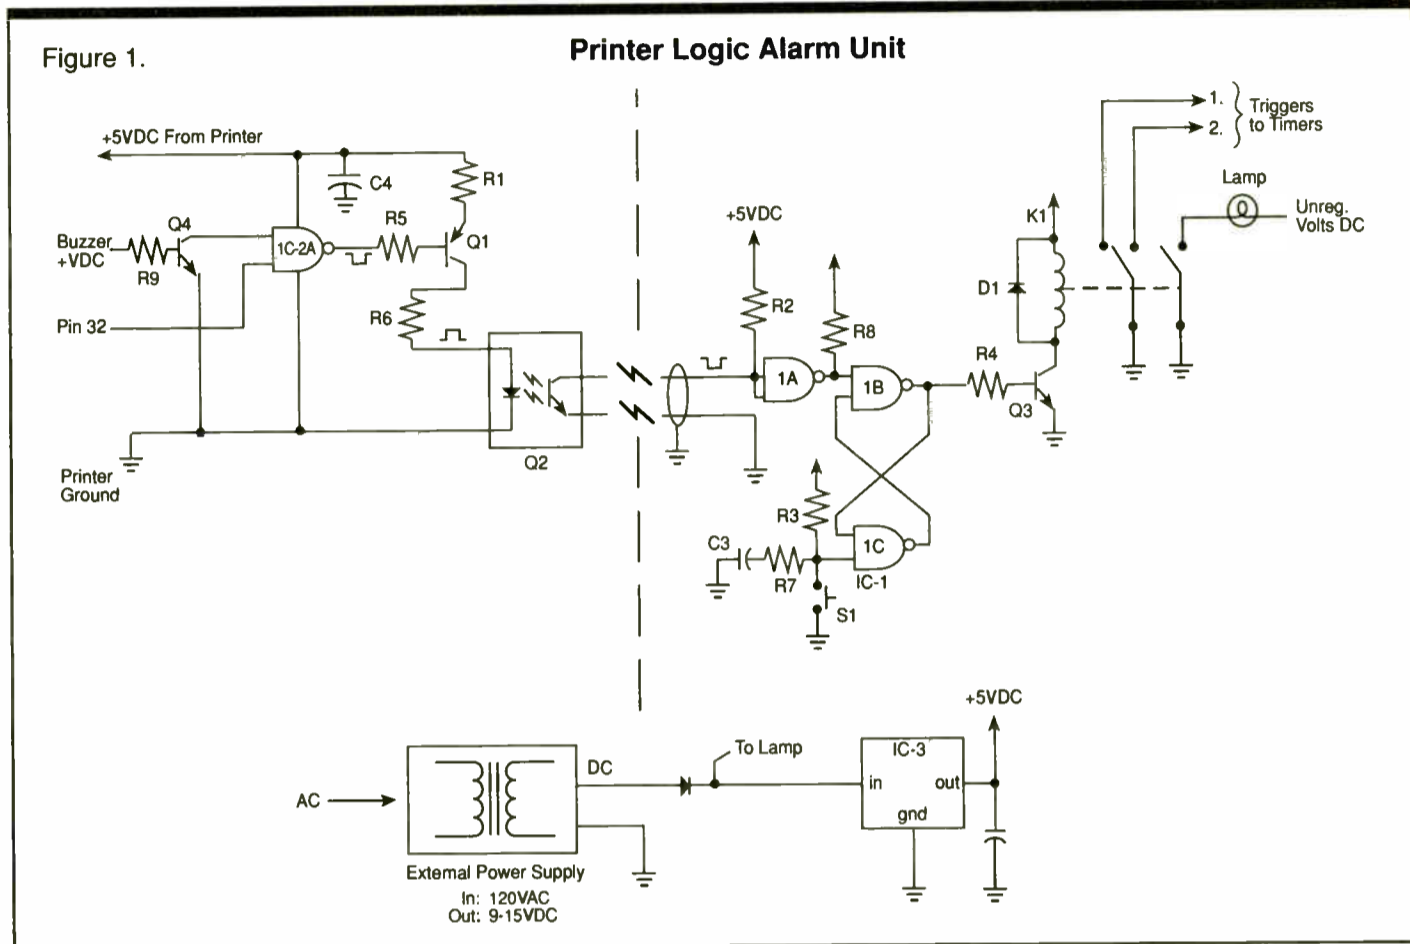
Figure 1.

Printer Logic Alarm Unit

+5VDC From Printer

C4

R1

Buzzer +VDC

R9

Q4

1C-2A

R5

Q1

R6

Pin 32

Printer Ground

Q2

+5VDC

R2

R8

1A

1B

R4

Q3

R3

C3

R7

1C

IC-1

S1

K1

D1

1. 2.

Triggers to Timers

Lamp

Unreg. Volts DC

+5VDC

AC

DC

To Lamp

IC-3

in

out

gnd

External Power Supply
In: 120VAC
Out: 9-15VDC